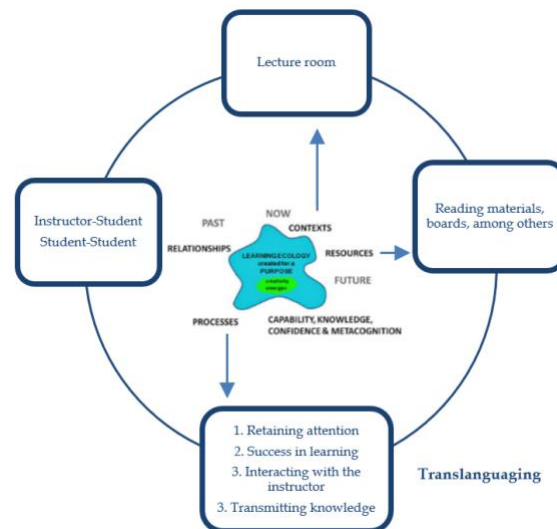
Lecture room

Instructor-Student
Student-Student

Reading materials, boards, among others

PAST

NOW

CONTEXTS

RELATIONSHIPS

LEARNING ECOLOGY created for a PURPOSE

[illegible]

RESOURCES

FUTURE

PROCESSES

CAPABILITY, KNOWLEDGE, CONFIDENCE & METACOGNITION

1. Retaining attention
2. Success in learning
3. Interacting with the instructor
3. Transmitting knowledge

Translanguaging